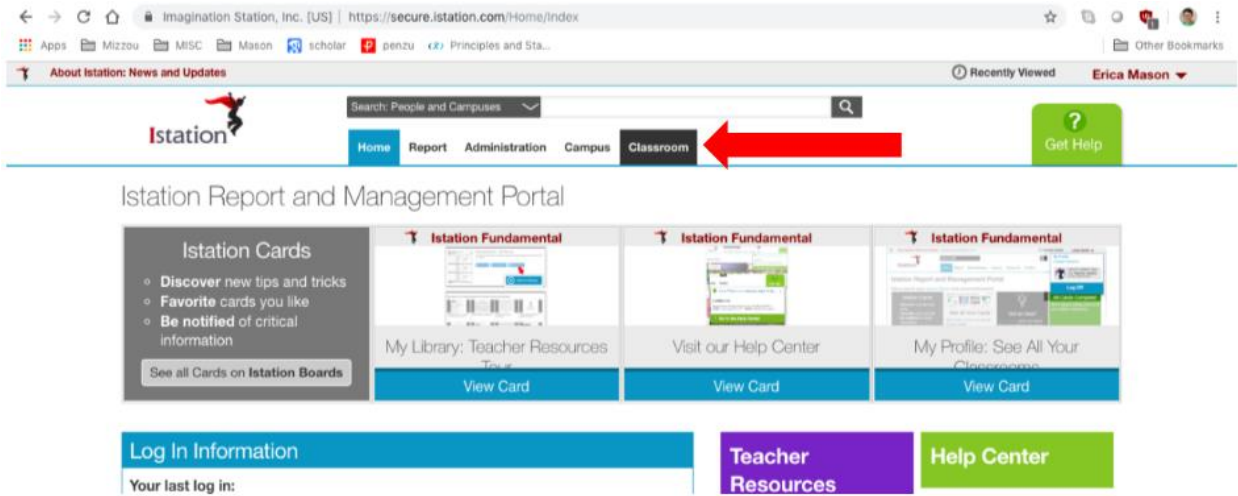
Imagination Station, Inc. [US] | https://secure.istation.com/Home/Index

Apps Mizzou MISC Mason scholar penzu Principles and Sta... Other Bookmarks

About Istation: News and Updates Recently Viewed Erica Mason

Istation

Search: People and Campuses

Home Report Administration Campus Classroom

?
Get Help

Istation Report and Management Portal

Istation Cards
- Discover new tips and tricks
- Favorite cards you like
- Be notified of critical information

See all Cards on Istation Boards

Istation Fundamental
My Library: Teacher Resources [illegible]
View Card

Istation Fundamental
Visit our Help Center
View Card

Istation Fundamental
My Profile: See All Your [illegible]
View Card

Log In Information
Your last log in:

Teacher Resources

Help Center